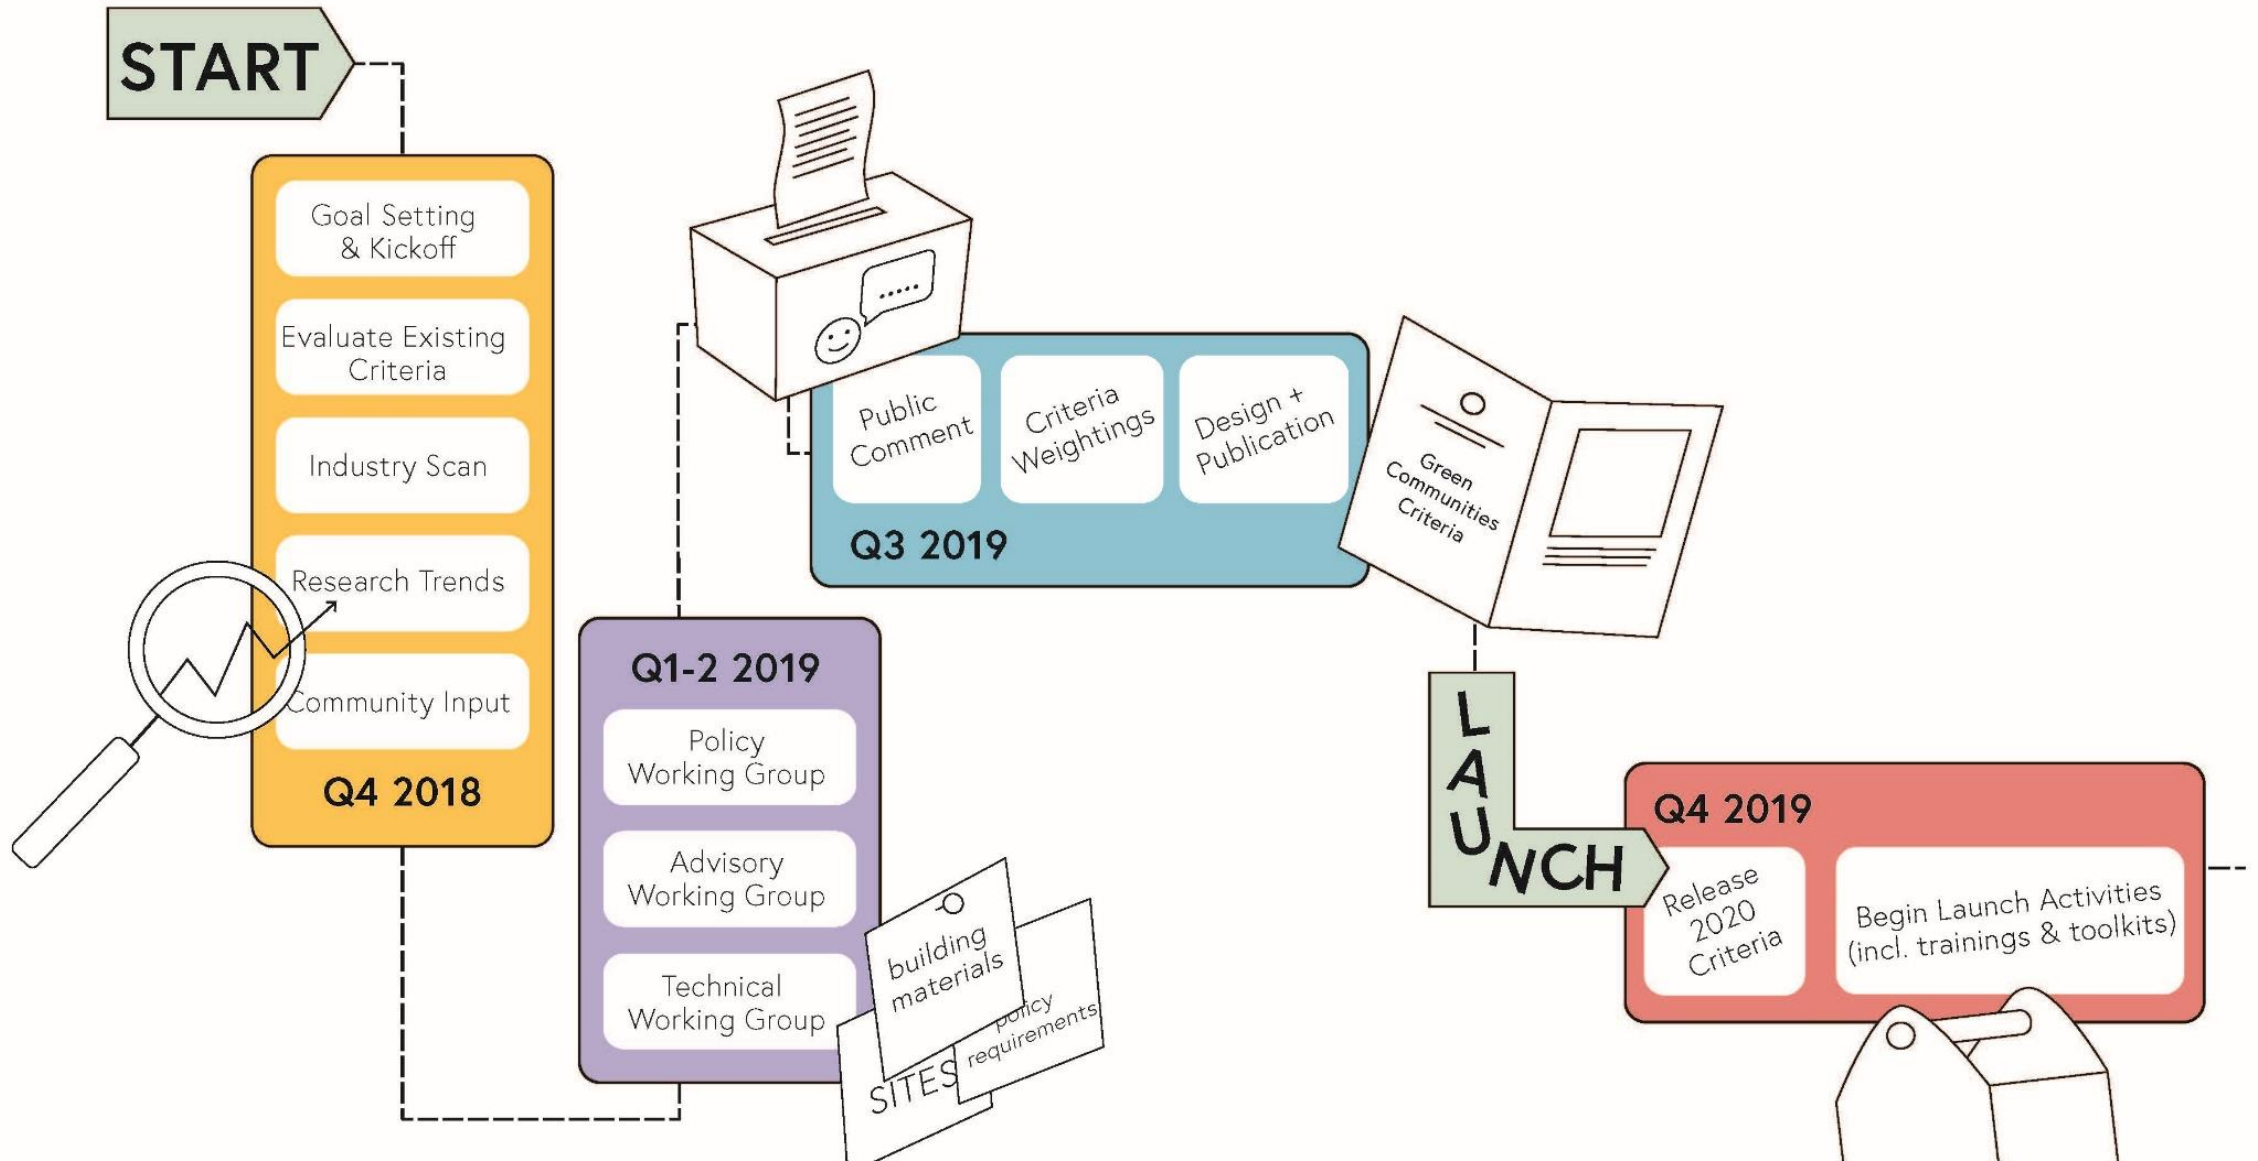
START

Goal Setting & Kickoff

Evaluate Existing Criteria

Industry Scan

Research Trends

Community Input

Q4 2018

Q1-2 2019

Policy Working Group

Advisory Working Group

Technical Working Group

building materials

policy requirements

SITES

Public Comment

Criteria Weightings

Design + Publication

Q3 2019

Green Communities Criteria

LAUNCH

Q4 2019

Release 2020 Criteria

Begin Launch Activities (incl. trainings & toolkits)